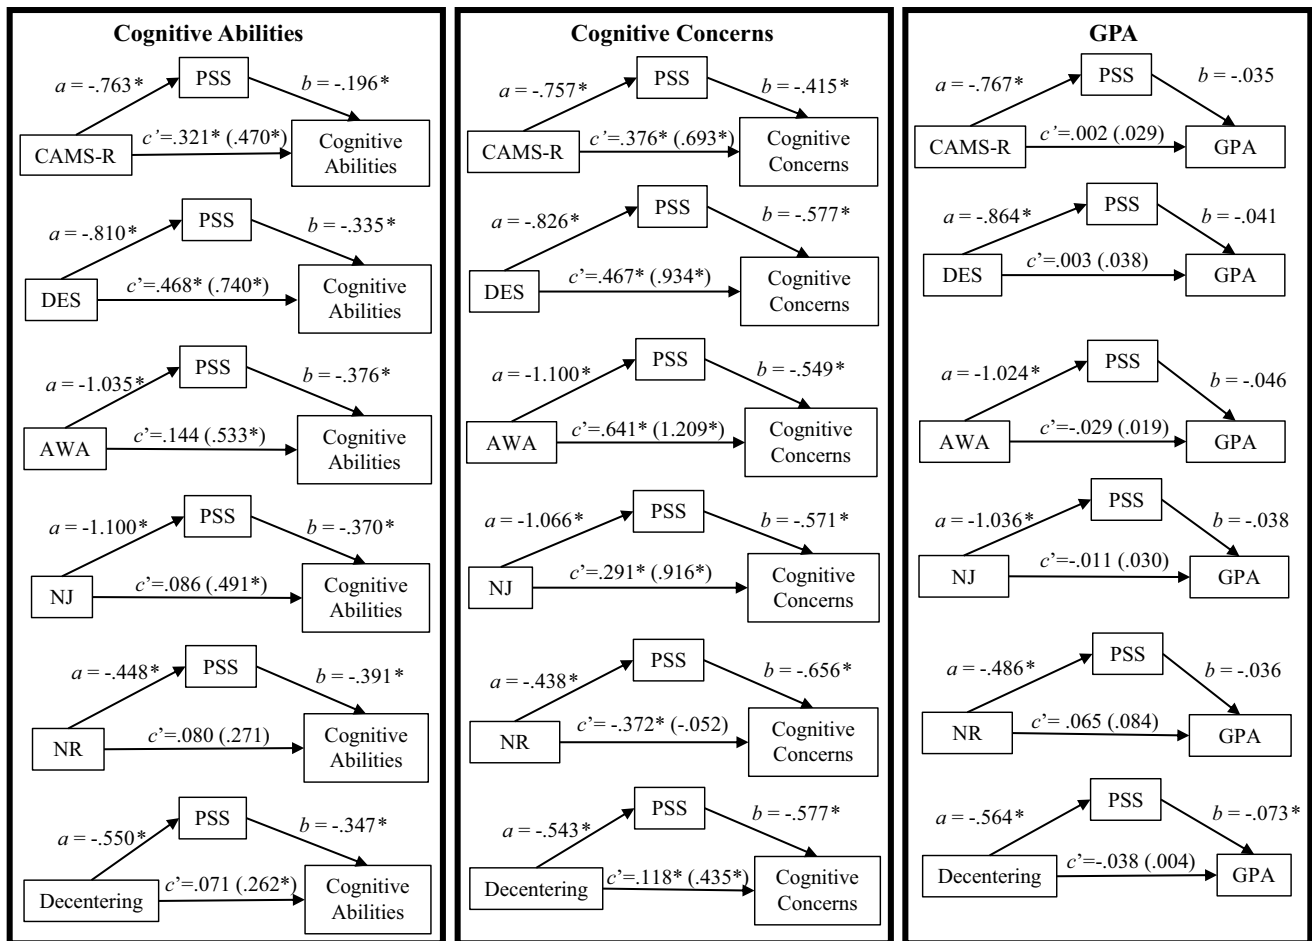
Cognitive Abilities

$a$ = -.763* PSS $b$ = -.196*
CAMS-R $c'$=.321* (.470*) Cognitive Abilities

$a$ = -.810* PSS $b$ = -.335*
DES $c'$=.468* (.740*) Cognitive Abilities

$a$ = -1.035* PSS $b$ = -.376*
AWA $c'$=.144 (.533*) Cognitive Abilities

$a$ = -1.100* PSS $b$ = -.370*
NJ $c'$=.086 (.491*) Cognitive Abilities

$a$ = -.448* PSS $b$ = -.391*
NR $c'$=.080 (.271) Cognitive Abilities

$a$ = -.550* PSS $b$ = -.347*
Decentering $c'$=.071 (.262*) Cognitive Abilities

Cognitive Concerns

$a$ = -.757* PSS $b$ = -.415*
CAMS-R $c'$=.376* (.693*) Cognitive Concerns

$a$ = -.826* PSS $b$ = -.577*
DES $c'$=.467* (.934*) Cognitive Concerns

$a$ = -1.100* PSS $b$ = -.549*
AWA $c'$=.641* (1.209*) Cognitive Concerns

$a$ = -1.066* PSS $b$ = -.571*
NJ $c'$=.291* (.916*) Cognitive Concerns

$a$ = -.438* PSS $b$ = -.656*
NR $c'$= -.372* (-.052) Cognitive Concerns

$a$ = -.543* PSS $b$ = -.577*
Decentering $c'$=.118* (.435*) Cognitive Concerns

GPA

$a$ = -.767* PSS $b$ = -.035
CAMS-R $c'$=.002 (.029) GPA

$a$ = -.864* PSS $b$ = -.041
DES $c'$=.003 (.038) GPA

$a$ = -1.024* PSS $b$ = -.046
AWA $c'$=-.029 (.019) GPA

$a$ = -1.036* PSS $b$ = -.038
NJ $c'$=-.011 (.030) GPA

$a$ = -.486* PSS $b$ = -.036
NR $c'$= .065 (.084) GPA

$a$ = -.564* PSS $b$ = -.073*
Decentering $c'$=-.038 (.004) GPA